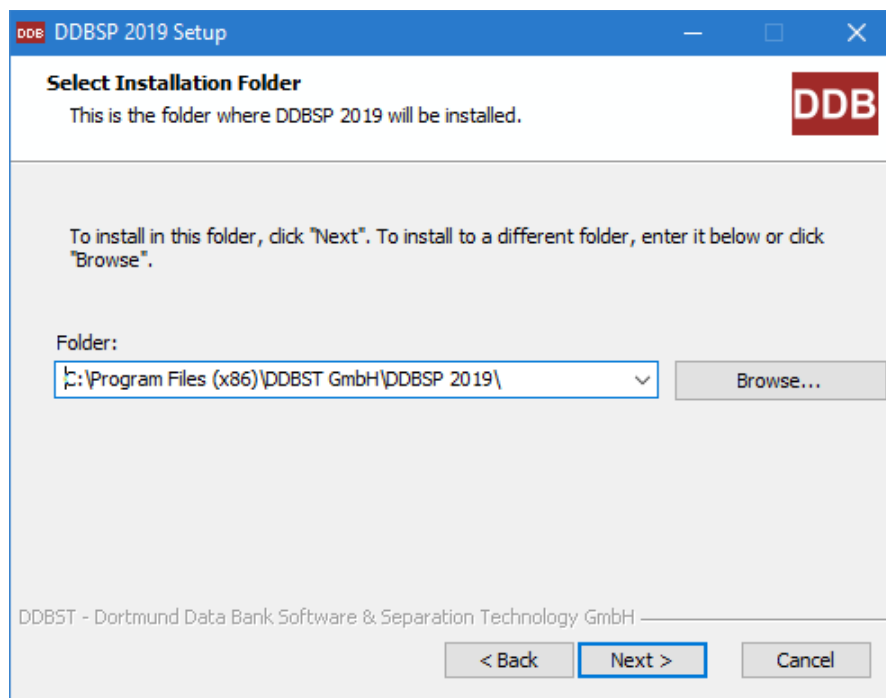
DDB DDBSP 2019 Setup

Select Installation Folder
This is the folder where DDBSP 2019 will be installed.

DDB

To install in this folder, click "Next". To install to a different folder, enter it below or click "Browse".

Folder:
C:\Program Files (x86)\DDBST GmbH\DDBSP 2019\

Browse...

DDBST - Dortmund Data Bank Software & Separation Technology GmbH

< Back
Next >
Cancel